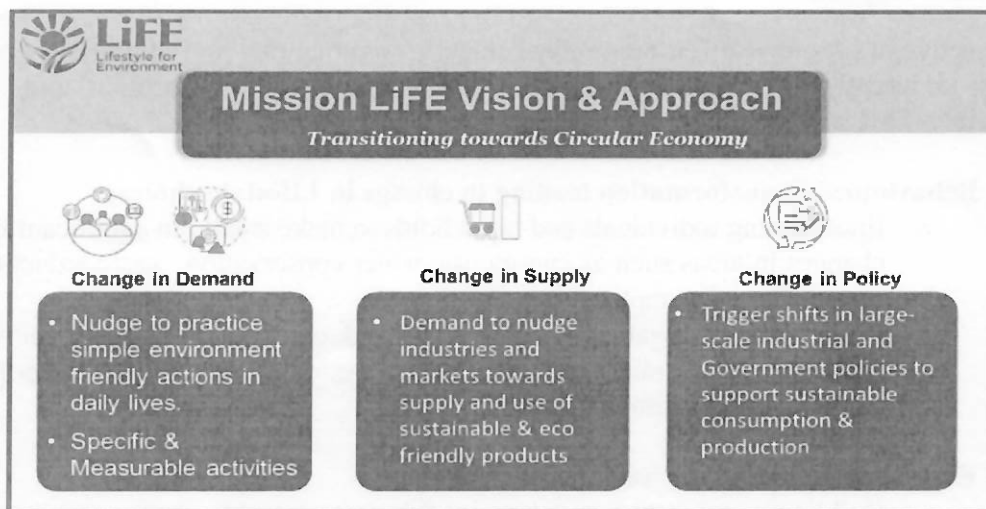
LiFE
Lifestyle for Environment

Mission LiFE Vision & Approach

Transitioning towards Circular Economy

Change in Demand

• Nudge to practice simple environment friendly actions in daily lives.

• Specific & Measurable activities

Change in Supply

• Demand to nudge industries and markets towards supply and use of sustainable & eco friendly products

Change in Policy

• Trigger shifts in large-scale industrial and Government policies to support sustainable consumption & production